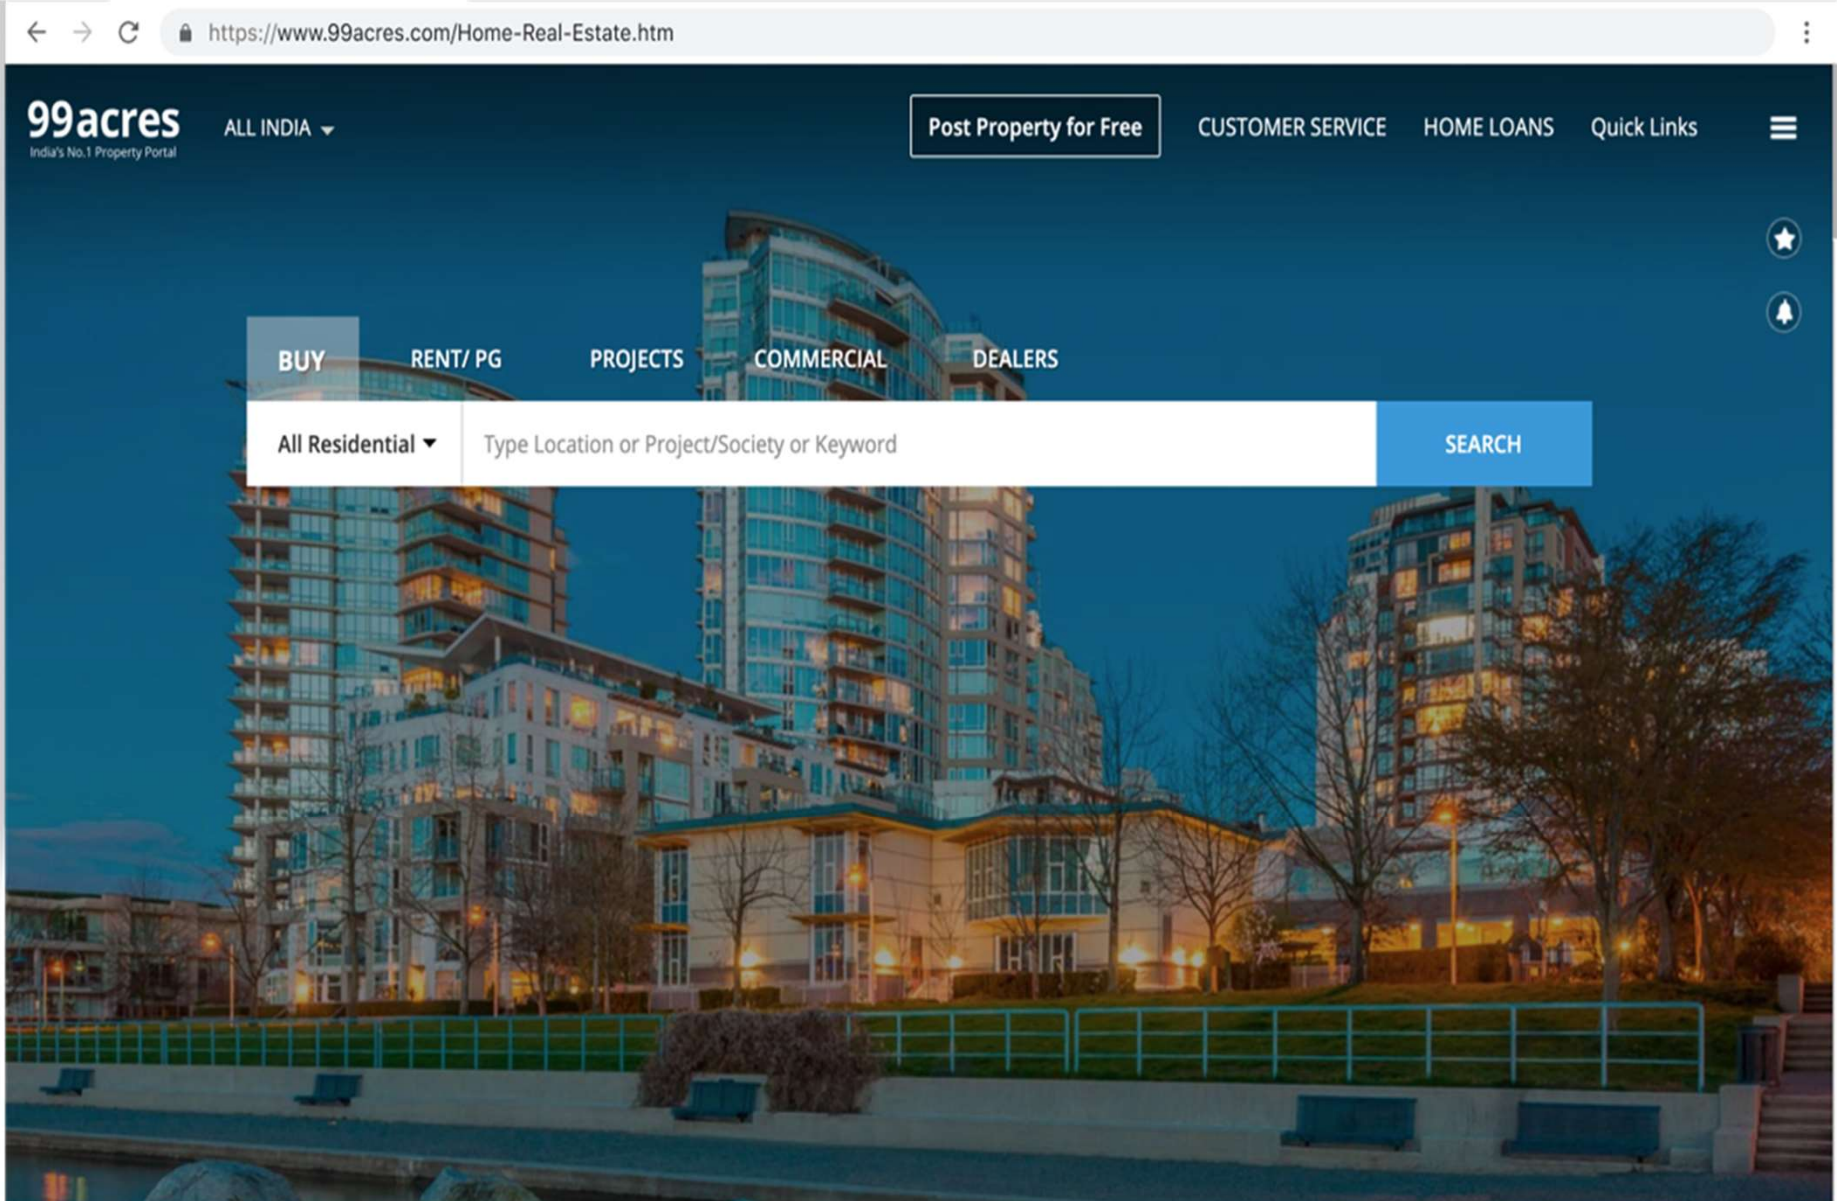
https://www.99acres.com/Home-Real-Estate.htm

99acres
India's No.1 Property Portal

ALL INDIA

Post Property for Free

CUSTOMER SERVICE

HOME LOANS

Quick Links

BUY

RENT/ PG

PROJECTS

COMMERCIAL

DEALERS

All Residential

Type Location or Project/Society or Keyword

SEARCH